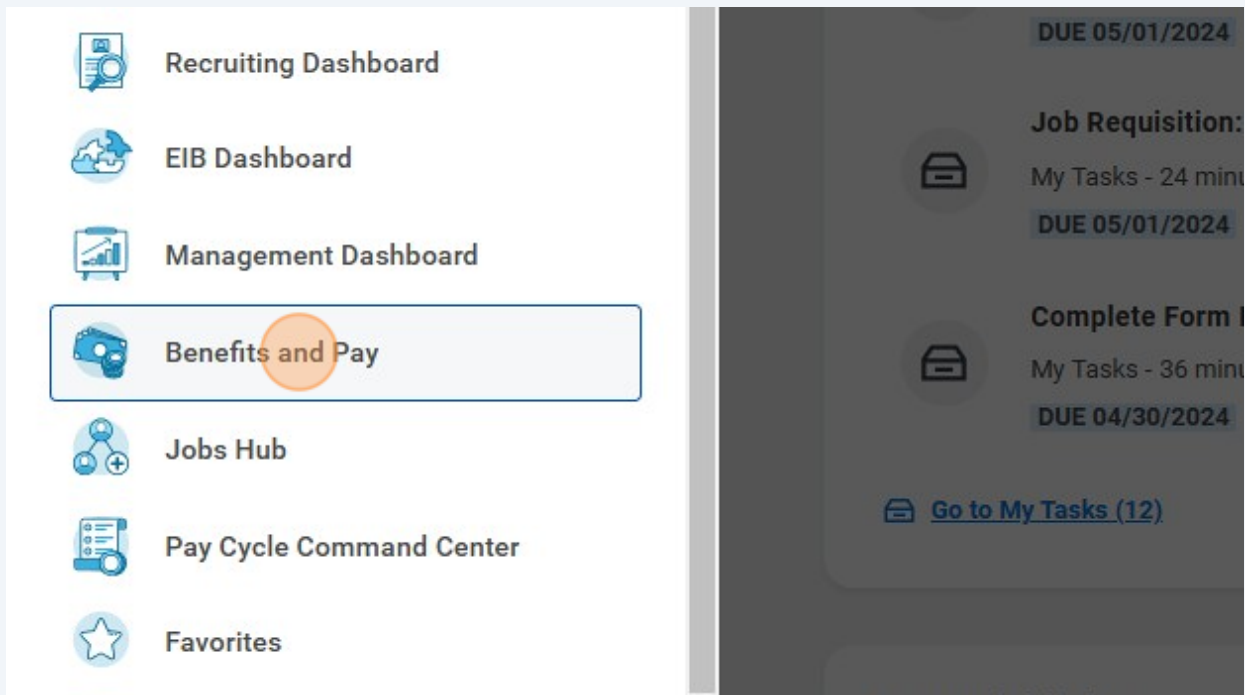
Recruiting Dashboard

EIB Dashboard

Management Dashboard

Benefits and Pay

Jobs Hub

Pay Cycle Command Center

Favorites

DUE 05/01/2024

Job Requisition:

My Tasks - 24 minu

DUE 05/01/2024

Complete Form

My Tasks - 36 minu

DUE 04/30/2024

Go to My Tasks (12)